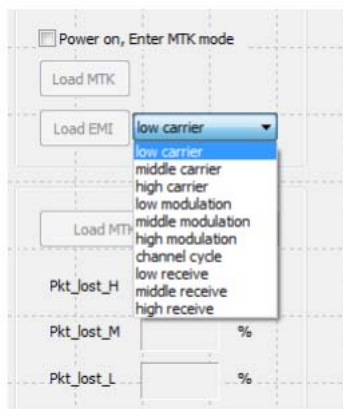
Power on, Enter MTK mode

Load MTK

Load EMI

low carrier

low carrier
middle carrier
high carrier
low modulation
middle modulation
high modulation
channel cycle
low receive
middle receive
high receive

Load MTK

Pkt_lost_H

Pkt_lost_M %

Pkt_lost_L %